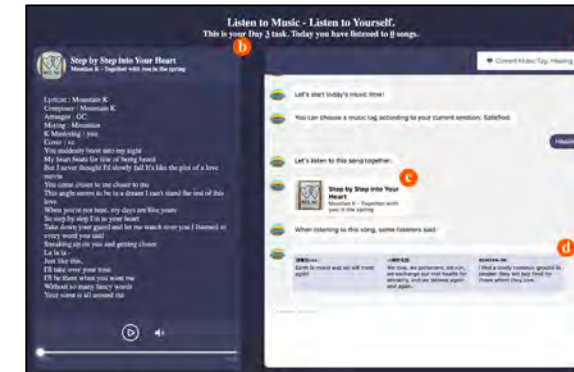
Listen to Music - Listen to Yourself.
This is your Day 3 task. Today you have listened to 0 songs.

b

Step by Step Into Your Heart
Mountain K - Together with you in the spring

Lyricist : Mountain K
Composer : Mountain K
Arranger : GC
Mixing : Mountain
Mastering : you
Cover : xc
You suddenly burst into my sight
My heart beats for fear of being heard
But I never thought I'd slowly fall It's like the plot of a love movie
You come closer to me closer to me
This might seem to be in a dream I can't stand the rest of this love
When you're not here, my days are like years
So step by step I'm in your heart
Take down your guard and let me watch over you I listened to every word you said
Sneaking up on you and getting closer
La la la
Just like this,
I'll take over your time
I'll be there when you want me
Without so many fancy words
Your scent is all around me

Current Music Tag: Healing

Let's start today's music time!

You can choose a music tag according to your current emotion: Satisfied.

Healin

Let's listen to this song together.

c

Step by Step Into Your Heart
Mountain K - Together with you in the spring

When listening to this song, some listeners said:

d

Earth is round and we will meet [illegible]

We love, we persevere, we run, we exchange our real hearts for sincerity, and we believe again and again.

I find a lovely common ground in people: they all look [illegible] for those whom they love.